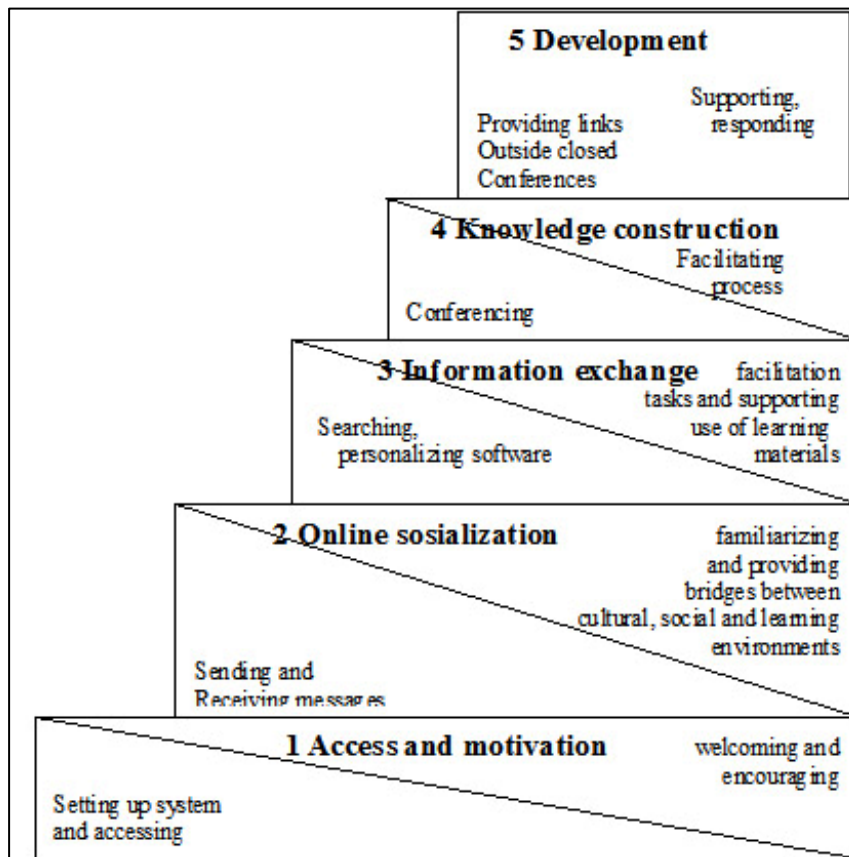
5 Development

Supporting, responding

Providing links Outside closed Conferences

4 Knowledge construction

Facilitating process

Conferencing

3 Information exchange

facilitation tasks and supporting use of learning materials

Searching, personalizing software

2 Online sosialization

familiarizing and providing bridges between cultural, social and learning environments

Sending and Receiving messages

1 Access and motivation

welcoming and encouraging

Setting up system and accessing